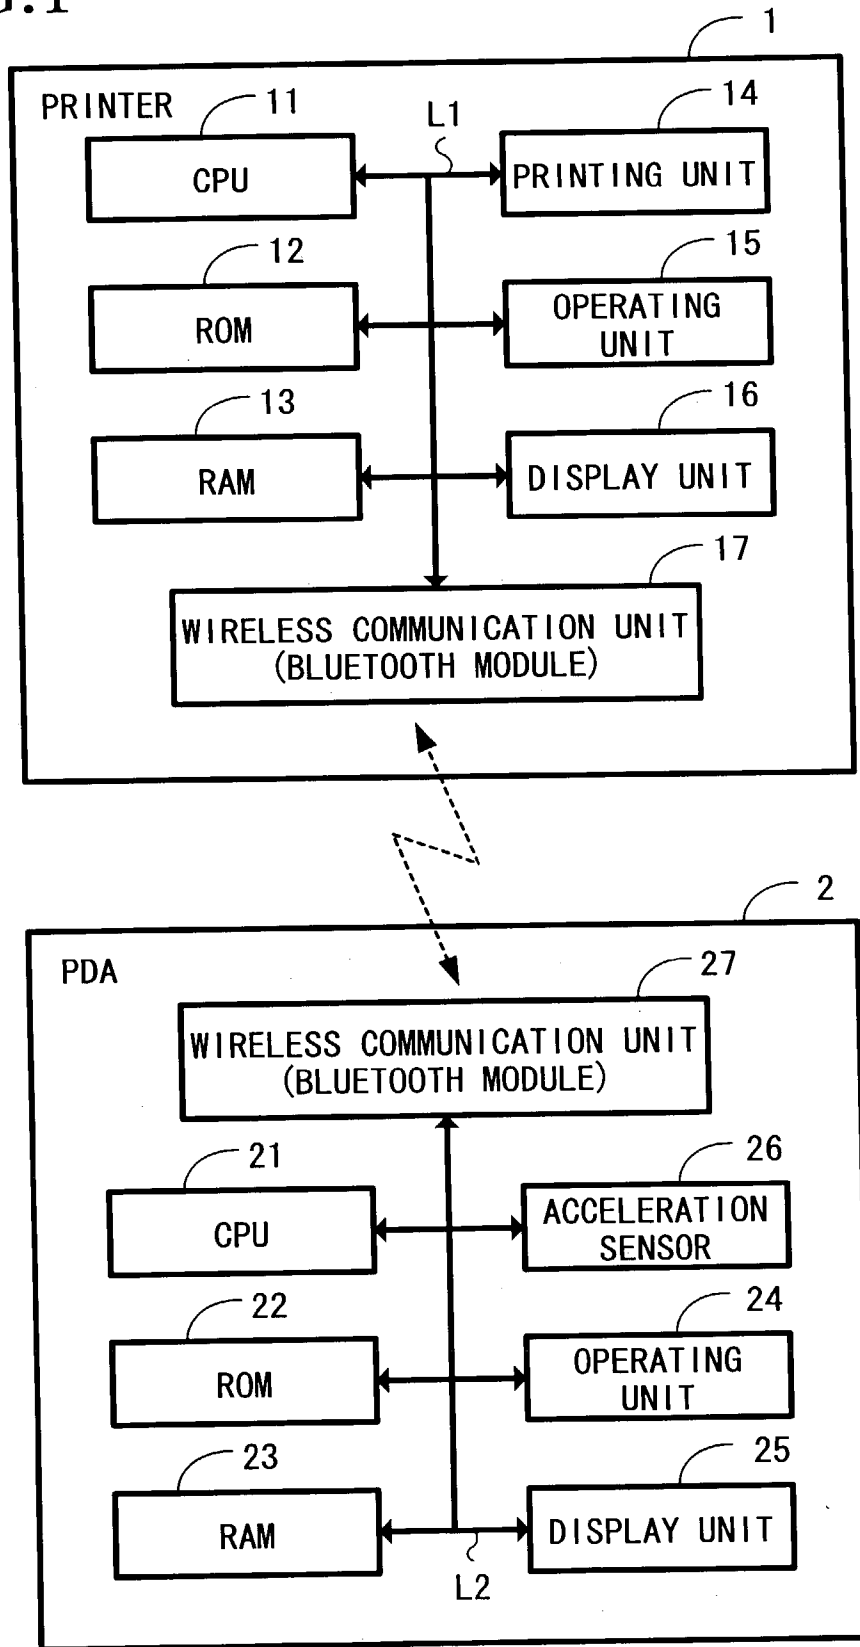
1

PRINTER

11

CPU

L1

14

PRINTING UNIT

12

ROM

15

OPERATING UNIT

13

RAM

16

DISPLAY UNIT

17

WIRELESS COMMUNICATION UNIT (BLUETOOTH MODULE)

2

PDA

27

WIRELESS COMMUNICATION UNIT (BLUETOOTH MODULE)

21

CPU

26

ACCELERATION SENSOR

22

ROM

24

OPERATING UNIT

23

RAM

25

DISPLAY UNIT

L2